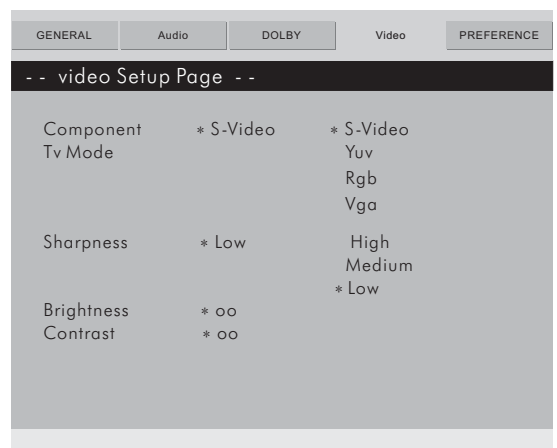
| GENERAL | Audio | DOLBY | Video | PREFERENCE |
|---|---|---|---|---|

- - video Setup Page - -

| | | |
|---|---|---|
| Component | * S-Video | * S-Video |
| Tv Mode | | Yuv |
| | | Rgb |
| | | Vga |
| Sharpness | * Low | High |
| | | Medium |
| | | * Low |
| Brightness | * oo | |
| Contrast | * oo | |